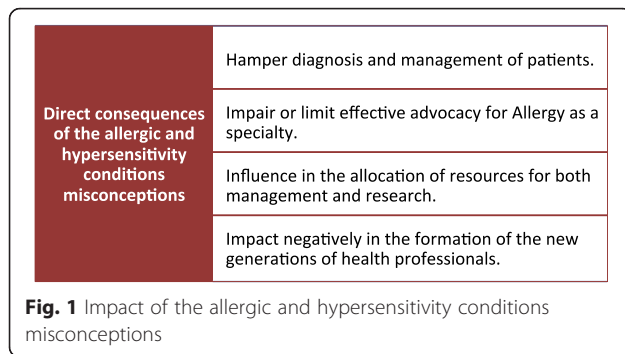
Direct consequences of the allergic and hypersensitivity conditions misconceptions

Hamper diagnosis and management of patients.

Impair or limit effective advocacy for Allergy as a specialty.

Influence in the allocation of resources for both management and research.

Impact negatively in the formation of the new generations of health professionals.

Fig. 1 Impact of the allergic and hypersensitivity conditions misconceptions